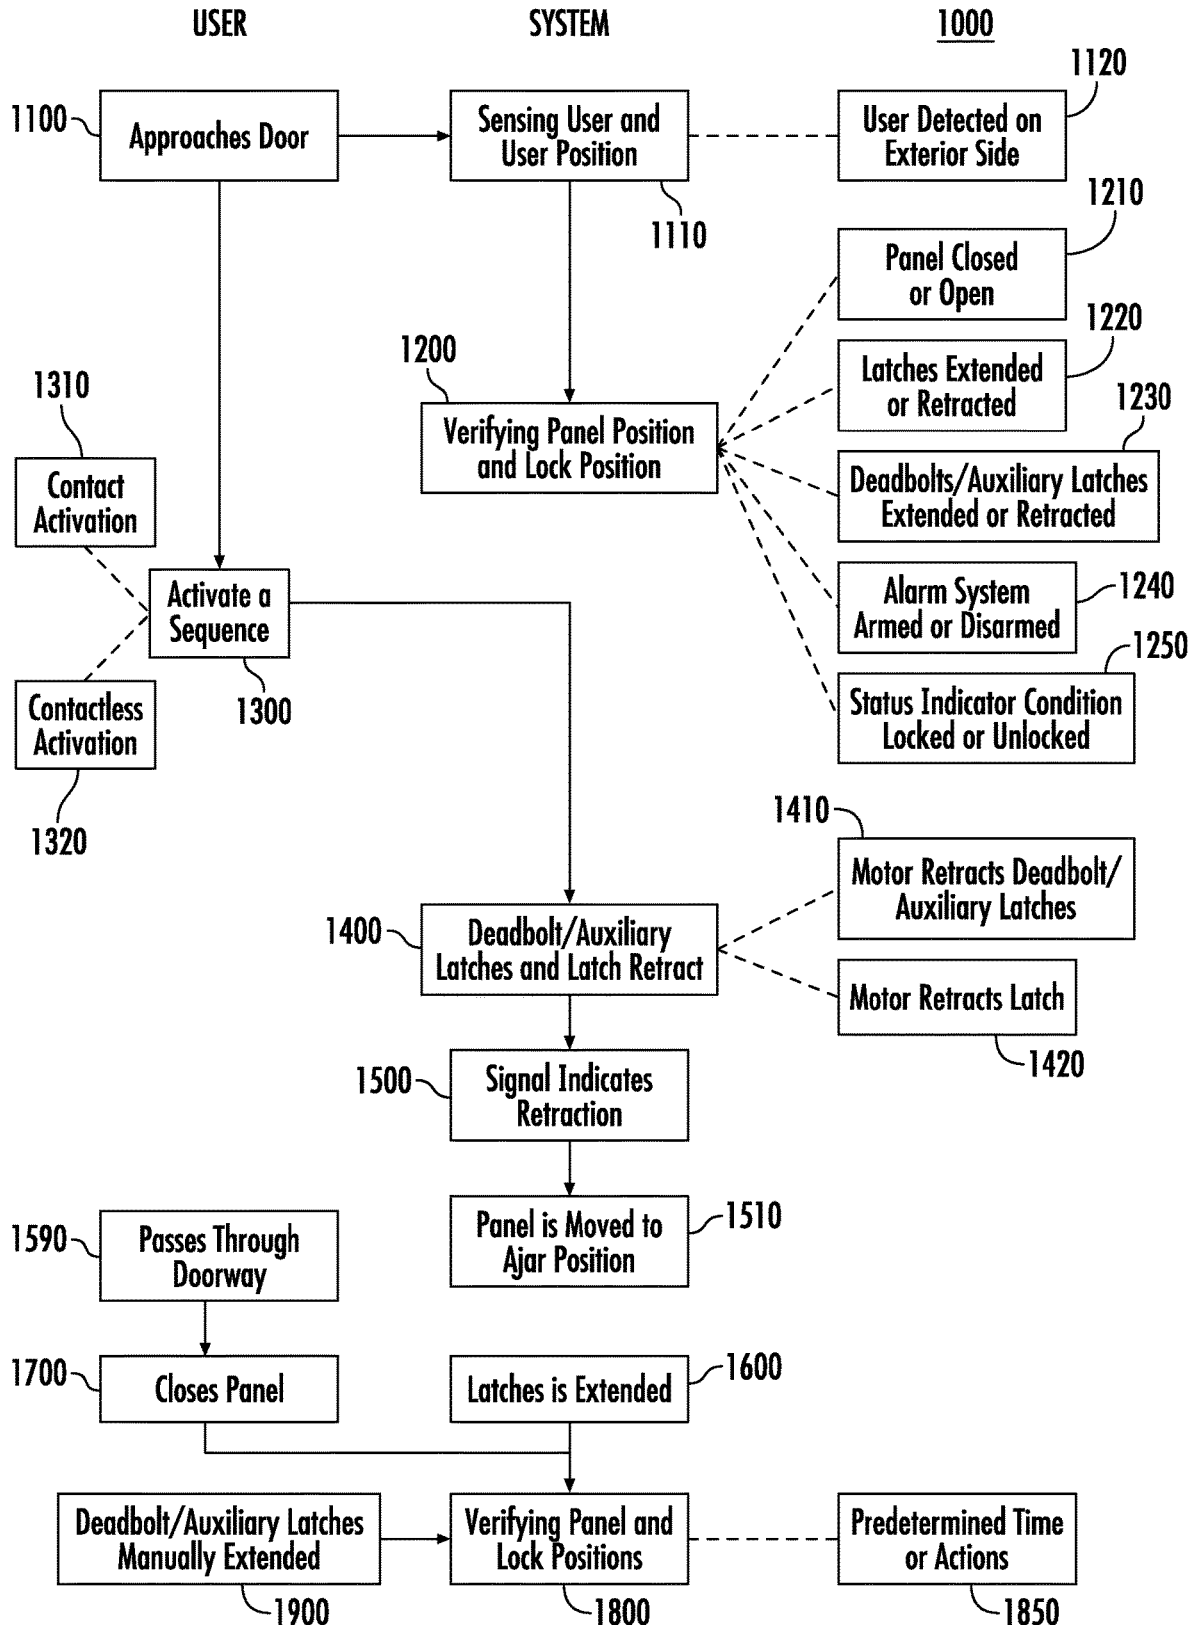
USER

SYSTEM

1000

1100

Approaches Door

Sensing User and User Position

1110

User Detected on Exterior Side

1120

1210

Panel Closed or Open

1220

Latches Extended or Retracted

1200

Verifying Panel Position and Lock Position

1230

Deadbolts/Auxiliary Latches Extended or Retracted

1310

Contact Activation

Activate a Sequence

1300

Contactless Activation

1320

Alarm System Armed or Disarmed

1240

1250

Status Indicator Condition Locked or Unlocked

1410

Motor Retracts Deadbolt/ Auxiliary Latches

1400

Deadbolt/Auxiliary Latches and Latch Retract

Motor Retracts Latch

1420

1500

Signal Indicates Retraction

Panel is Moved to Ajar Position

1510

1590

Passes Through Doorway

1700

Closes Panel

Latches is Extended

1600

Deadbolt/Auxiliary Latches Manually Extended

1900

Verifying Panel and Lock Positions

1800

Predetermined Time or Actions

1850